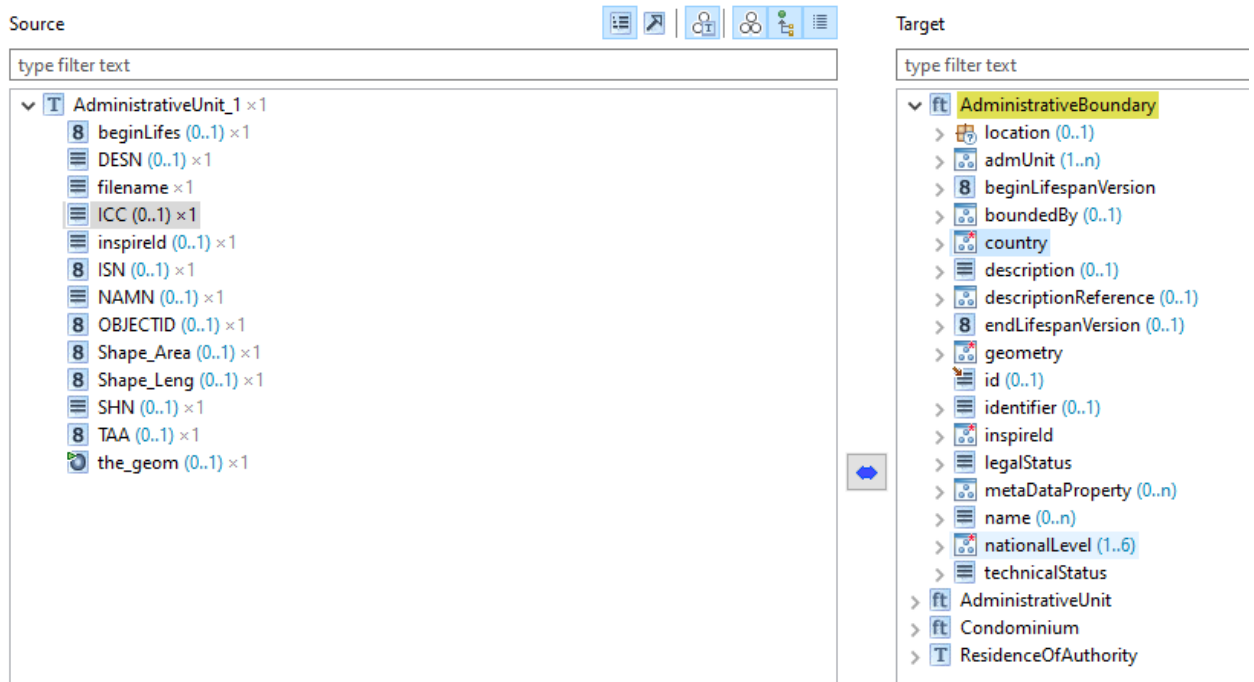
Source

type filter text

T AdministrativeUnit_1 ×1
8 beginLifes (0..1) ×1
DESN (0..1) ×1
filename ×1
ICC (0..1) ×1
inspireId (0..1) ×1
8 ISN (0..1) ×1
NAMN (0..1) ×1
8 OBJECTID (0..1) ×1
8 Shape_Area (0..1) ×1
8 Shape_Leng (0..1) ×1
SHN (0..1) ×1
8 TAA (0..1) ×1
the_geom (0..1) ×1

Target

type filter text

ft AdministrativeBoundary
location (0..1)
admUnit (1..n)
8 beginLifespanVersion
boundedBy (0..1)
country
description (0..1)
descriptionReference (0..1)
8 endLifespanVersion (0..1)
geometry
id (0..1)
identifier (0..1)
inspireId
legalStatus
metaDataProperty (0..n)
name (0..n)
nationalLevel (1..6)
technicalStatus
ft AdministrativeUnit
ft Condominium
T ResidenceOfAuthority